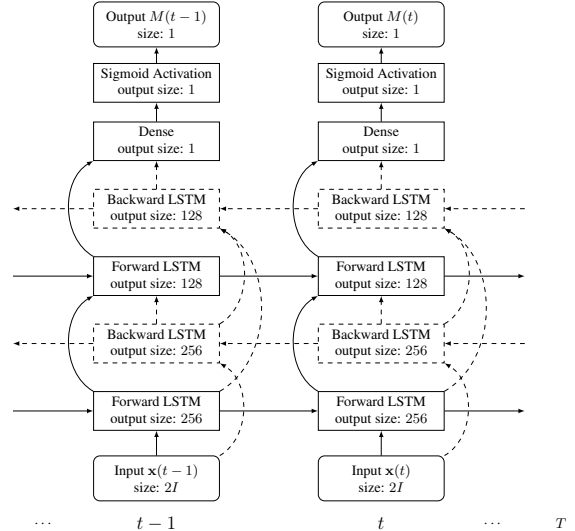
Output $M(t-1)$
size: 1

Sigmoid Activation
output size: 1

Dense
output size: 1

Backward LSTM
output size: 128

Forward LSTM
output size: 128

Backward LSTM
output size: 256

Forward LSTM
output size: 256

Input $\mathbf{x}(t-1)$
size: $2I$

Output $M(t)$
size: 1

Sigmoid Activation
output size: 1

Dense
output size: 1

Backward LSTM
output size: 128

Forward LSTM
output size: 128

Backward LSTM
output size: 256

Forward LSTM
output size: 256

Input $\mathbf{x}(t)$
size: $2I$

$\cdots$ $t-1$ $t$ $\cdots$ $T$